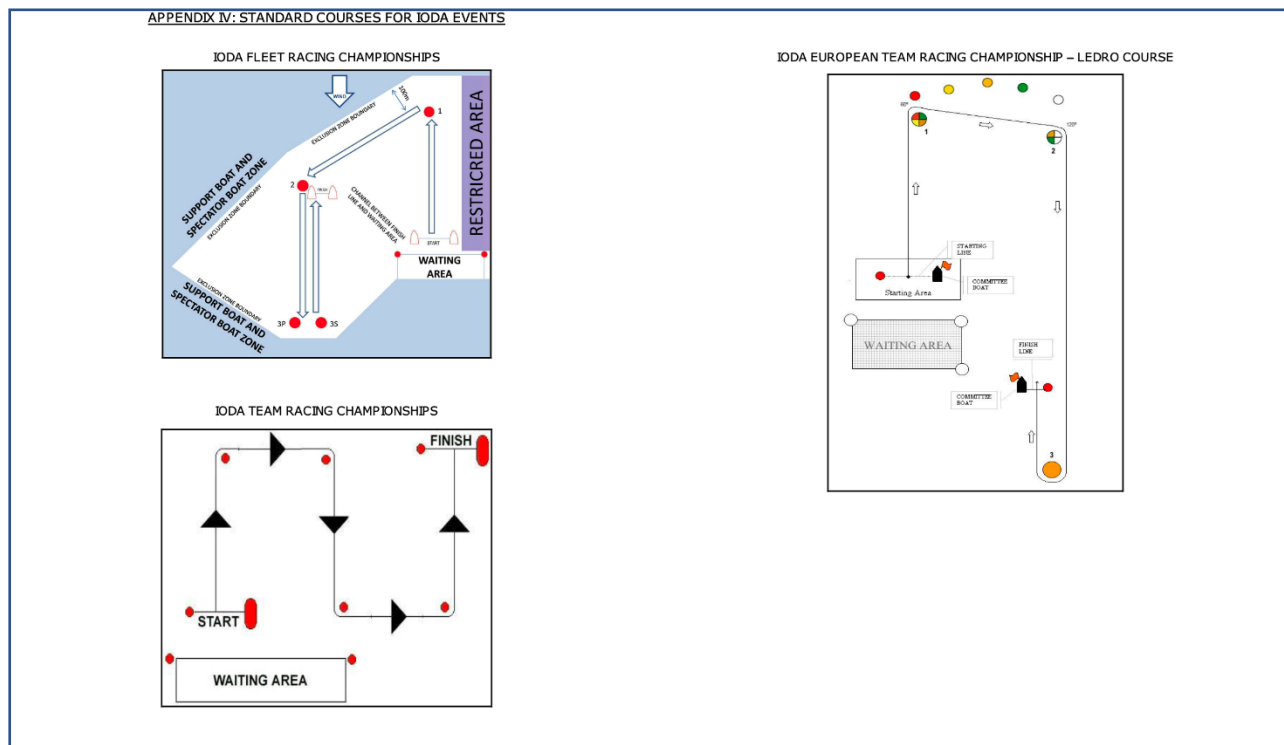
APPENDIX IV: STANDARD COURSES FOR IODA EVENTS

IODA FLEET RACING CHAMPIONSHIPS

WIND

100m

1

EXCLUSION ZONE BOUNDARY

RESTRICRED AREA

SUPPORT BOAT AND SPECTATOR BOAT ZONE

EXCLUSION ZONE BOUNDARY

2

FINISH

CHANNEL BETWEEN FINISH LINE AND WAITING AREA

START

WAITING AREA

EXCLUSION ZONE BOUNDARY

SUPPORT BOAT AND SPECTATOR BOAT ZONE

3P

3S

IODA TEAM RACING CHAMPIONSHIPS

FINISH

START

WAITING AREA

IODA EUROPEAN TEAM RACING CHAMPIONSHIP – LEDRO COURSE

60°

1

120°

2

STARTING LINE

COMMITTEE BOAT

Starting Area

WAITING AREA

FINISH LINE

COMMITTEE BOAT

3